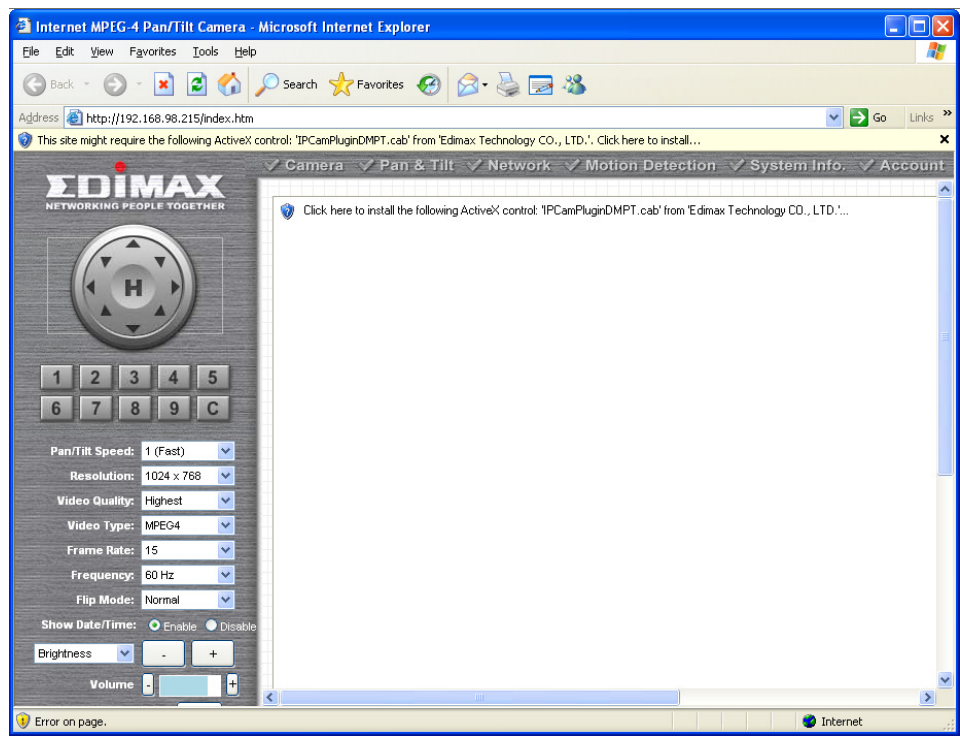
Internet MPEG-4 Pan/Tilt Camera - Microsoft Internet Explorer

File Edit View Favorites Tools Help

Back Search Favorites

Address http://192.168.98.215/index.htm Go Links

This site might require the following ActiveX control: 'IPCamPluginDMPT.cab' from 'Edimax Technology CO., LTD.'. Click here to install...

EDIMAX
NETWORKING PEOPLE TOGETHER

Camera Pan & Tilt Network Motion Detection System Info. Account

Click here to install the following ActiveX control: 'IPCamPluginDMPT.cab' from 'Edimax Technology CO., LTD.'...

H

1 2 3 4 5
6 7 8 9 C

Pan/Tilt Speed: 1 (Fast)
Resolution: 1024 x 768
Video Quality: Highest
Video Type: MPEG4
Frame Rate: 15
Frequency: 60 Hz
Flip Mode: Normal
Show Date/Time: Enable Disable
Brightness - +
Volume - +

Error on page. Internet